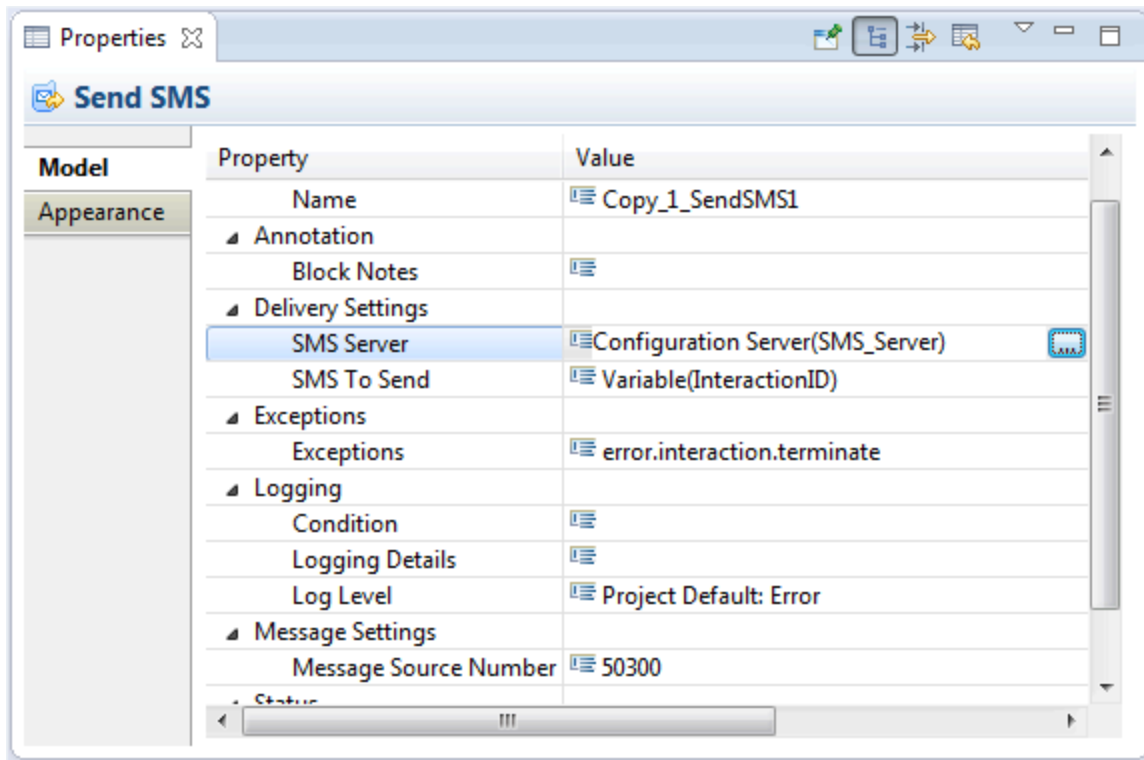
Properties

Send SMS

Model
Appearance

| Property | Value |
|---|---|
| Name | Copy_1_SendSMS1 |
| Annotation | |
| Block Notes | |
| Delivery Settings | |
| SMS Server | Configuration Server(SMS_Server) ... |
| SMS To Send | Variable(InteractionID) |
| Exceptions | |
| Exceptions | error.interaction.terminate |
| Logging | |
| Condition | |
| Logging Details | |
| Log Level | Project Default: Error |
| Message Settings | |
| Message Source Number | 50300 |
| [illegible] | |